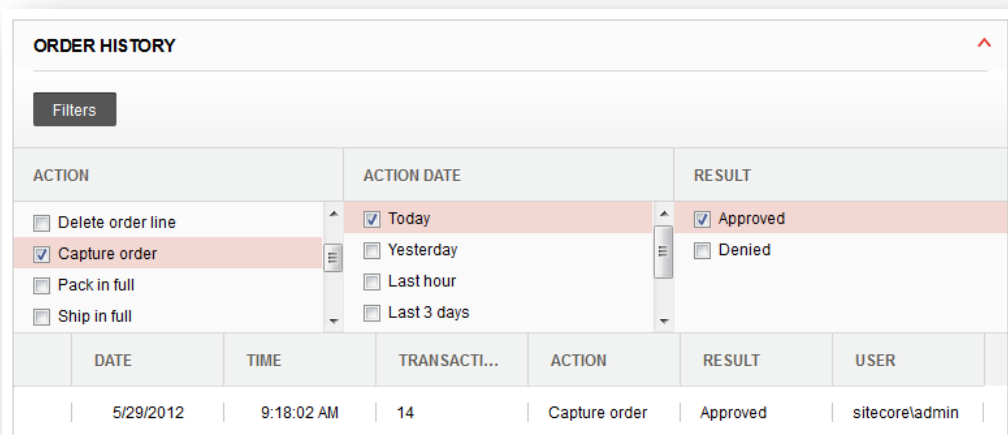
ORDER HISTORY

Filters

| ACTION | ACTION DATE | RESULT |
|---|---|---|
| Delete order line | Today | Approved |
| Capture order | Yesterday | Denied |
| Pack in full | Last hour | |
| Ship in full | Last 3 days | |

| | DATE | TIME | TRANSACTI... | ACTION | RESULT | USER |
|---|---|---|---|---|---|---|
| | 5/29/2012 | 9:18:02 AM | 14 | Capture order | Approved | sitecore\admin |